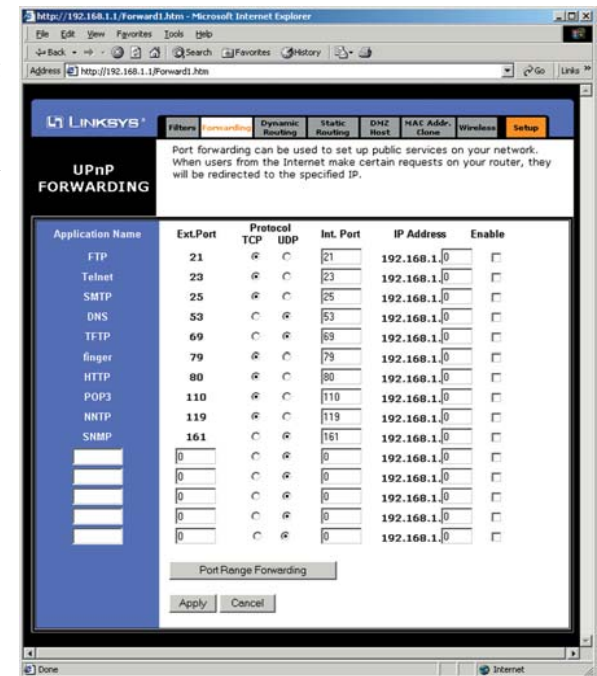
http://192.168.1.1/Forward1.htm - Microsoft Internet Explorer

File Edit View Favorites Tools Help

Back Search Favorites History

Address http://192.168.1.1/Forward1.htm Go Links

LINKSYS

Filters Forwarding Dynamic Routing Static Routing DMZ Host MAC Addr. Clone Wireless Setup

UPnP FORWARDING

Port forwarding can be used to set up public services on your network. When users from the Internet make certain requests on your router, they will be redirected to the specified IP.

| Application Name | Ext.Port | Protocol TCP | Protocol UDP | Int. Port | IP Address | Enable |
|---|---|---|---|---|---|---|
| FTP | 21 | | | 21 | 192.168.1. 0 | |
| Telnet | 23 | | | 23 | 192.168.1. 0 | |
| SMTP | 25 | | | 25 | 192.168.1. 0 | |
| DNS | 53 | | | 53 | 192.168.1. 0 | |
| TFTP | 69 | | | 69 | 192.168.1. 0 | |
| finger | 79 | | | 79 | 192.168.1. 0 | |
| HTTP | 80 | | | 80 | 192.168.1. 0 | |
| POP3 | 110 | | | 110 | 192.168.1. 0 | |
| NNTP | 119 | | | 119 | 192.168.1. 0 | |
| SNMP | 161 | | | 161 | 192.168.1. 0 | |
| | 0 | | | 0 | 192.168.1. 0 | |
| | 0 | | | 0 | 192.168.1. 0 | |
| | 0 | | | 0 | 192.168.1. 0 | |
| | 0 | | | 0 | 192.168.1. 0 | |
| | 0 | | | 0 | 192.168.1. 0 | |

Port Range Forwarding

Apply Cancel

Done Internet